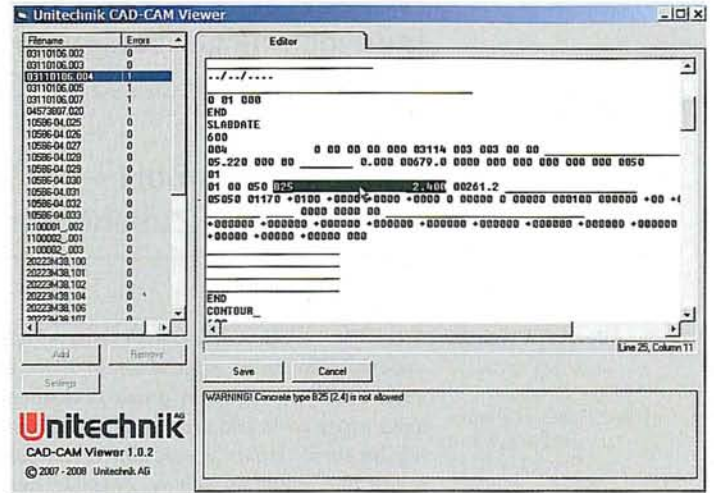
Unitechnik CAD-CAM Viewer

| Filename | Errors |
|---|---|
| 03110106.002 | 0 |
| 03110106.003 | 0 |
| 03110106.004 | 1 |
| 03110106.005 | 1 |
| 03110106.007 | 1 |
| 04573607.020 | 1 |
| 10586-04.025 | 0 |
| 10586-04.026 | 0 |
| 10586-04.027 | 0 |
| 10586-04.028 | 0 |
| 10586-04.029 | 0 |
| 10586-04.030 | 0 |
| 10586-04.031 | 0 |
| 10586-04.032 | 0 |
| 10586-04.033 | 0 |
| 1100001_002 | 0 |
| 1100002_001 | 0 |
| 1100002_003 | 0 |
| 20223M38.100 | 0 |
| 20223M38.101 | 0 |
| 20223M38.102 | 0 |
| 20223M38.104 | 0 |
| 20223M38.106 | 0 |
| 20223M38.107 | 0 |

Add Remove

Settings

Unitechnik AG

CAD-CAM Viewer 1.0.2

© 2007 - 2008 Unitechnik AG

Editor

--/--/----

0 01 000
END
SLABDATE
600
004 0 00 00 00 000 03114 003 003 00 00
05.220 000 00 0.000 00679.0 0000 000 000 000 000 000 0050
01
01 00 050 B25 2.400 00261.2
05050 01170 +0100 +0000 +0000 +0000 0 00000 0 00000 000100 000000 +00 +(
0000 0000 00
+000000 +000000 +000000 +000000 +000000 +000000 +000000 +000000 +000000
+00000 +00000 +00000 000

END
CONTOUR

Line 25, Column 11

Save Cancel

WARNING! Concrete type B25 (2.4) is not allowed